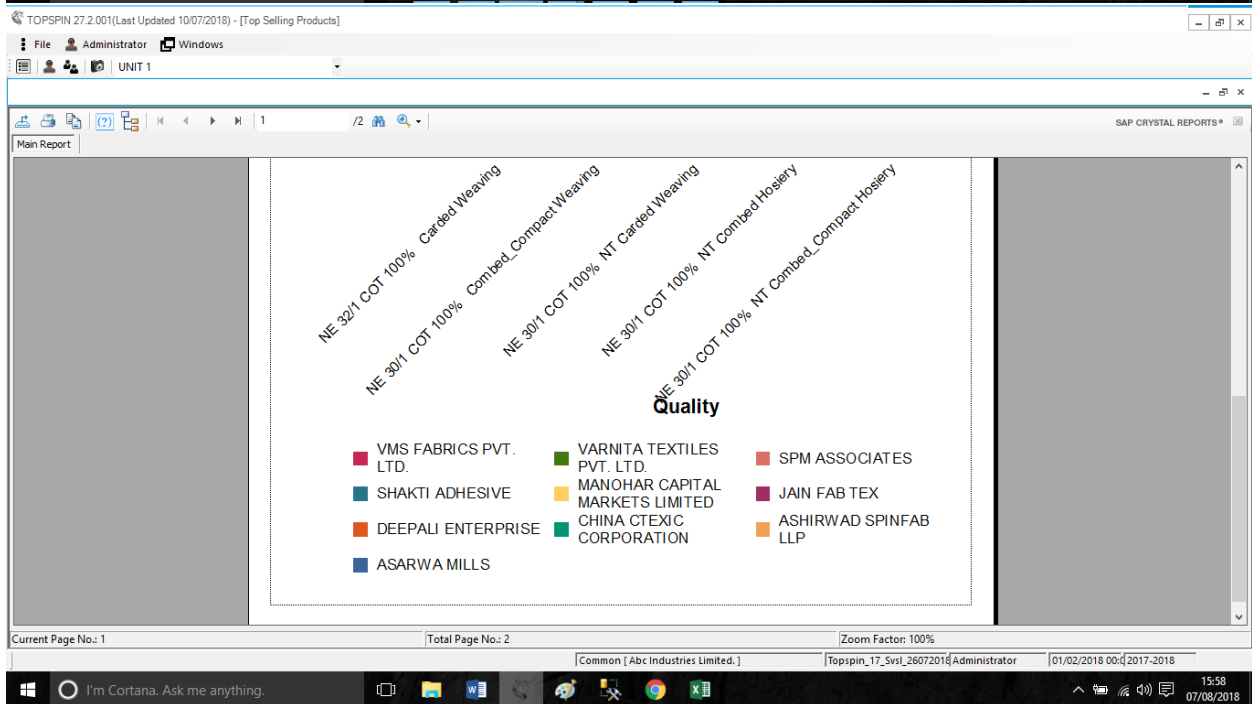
TOPSPIN 27.2.001(Last Updated 10/07/2018) - [Top Selling Products]

File Administrator Windows

UNIT 1

1 /2

SAP CRYSTAL REPORTS®

Main Report

NE 32/1 COT 100% Carded Weaving

NE 30/1 COT 100% Combed_Compact Weaving

NE 30/1 COT 100% NT Carded Weaving

NE 30/1 COT 100% NT Combed Hosiery

NE 30/1 COT 100% NT Combed_Compact Hosiery

Quality

VMS FABRICS PVT. LTD.
VARNITA TEXTILES PVT. LTD.
SPM ASSOCIATES
SHAKTI ADHESIVE
MANOHAR CAPITAL MARKETS LIMITED
JAIN FAB TEX
DEEPALI ENTERPRISE
CHINA CTEXIC CORPORATION
ASHIRWAD SPINFAB LLP
ASARWA MILLS

Current Page No.: 1
Total Page No.: 2
Zoom Factor: 100%

Common [ Abc Industries Limited. ]
Topspin_17_Svsl_26072018
Administrator
01/02/2018 00:0
2017-2018

I'm Cortana. Ask me anything.

15:58
07/08/2018